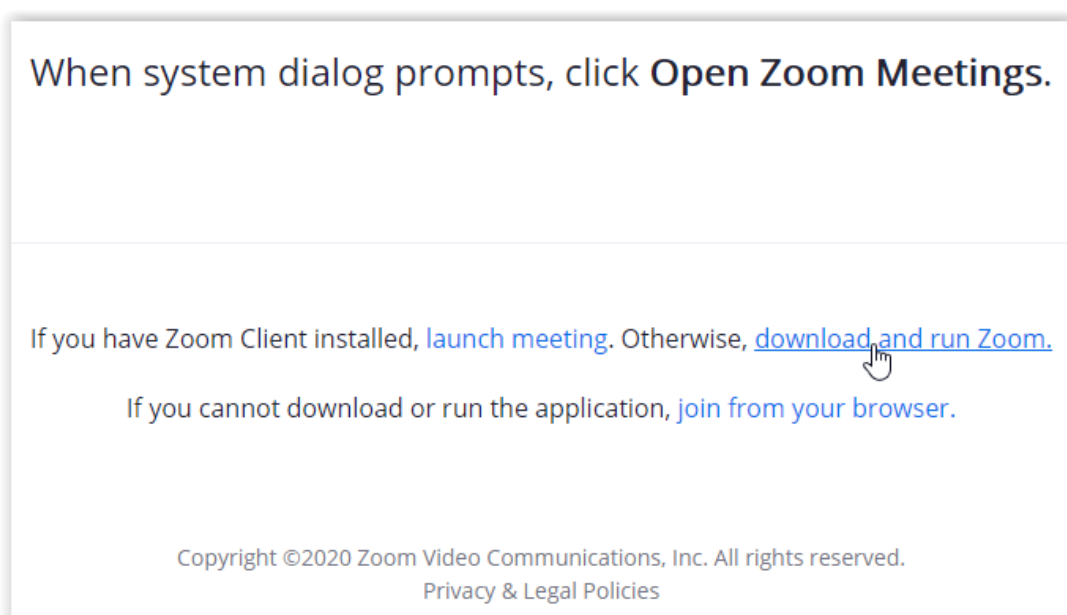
When system dialog prompts, click **Open Zoom Meetings**.

If you have Zoom Client installed, launch meeting. Otherwise, download and run Zoom.

If you cannot download or run the application, join from your browser.

Copyright ©2020 Zoom Video Communications, Inc. All rights reserved.
Privacy & Legal Policies